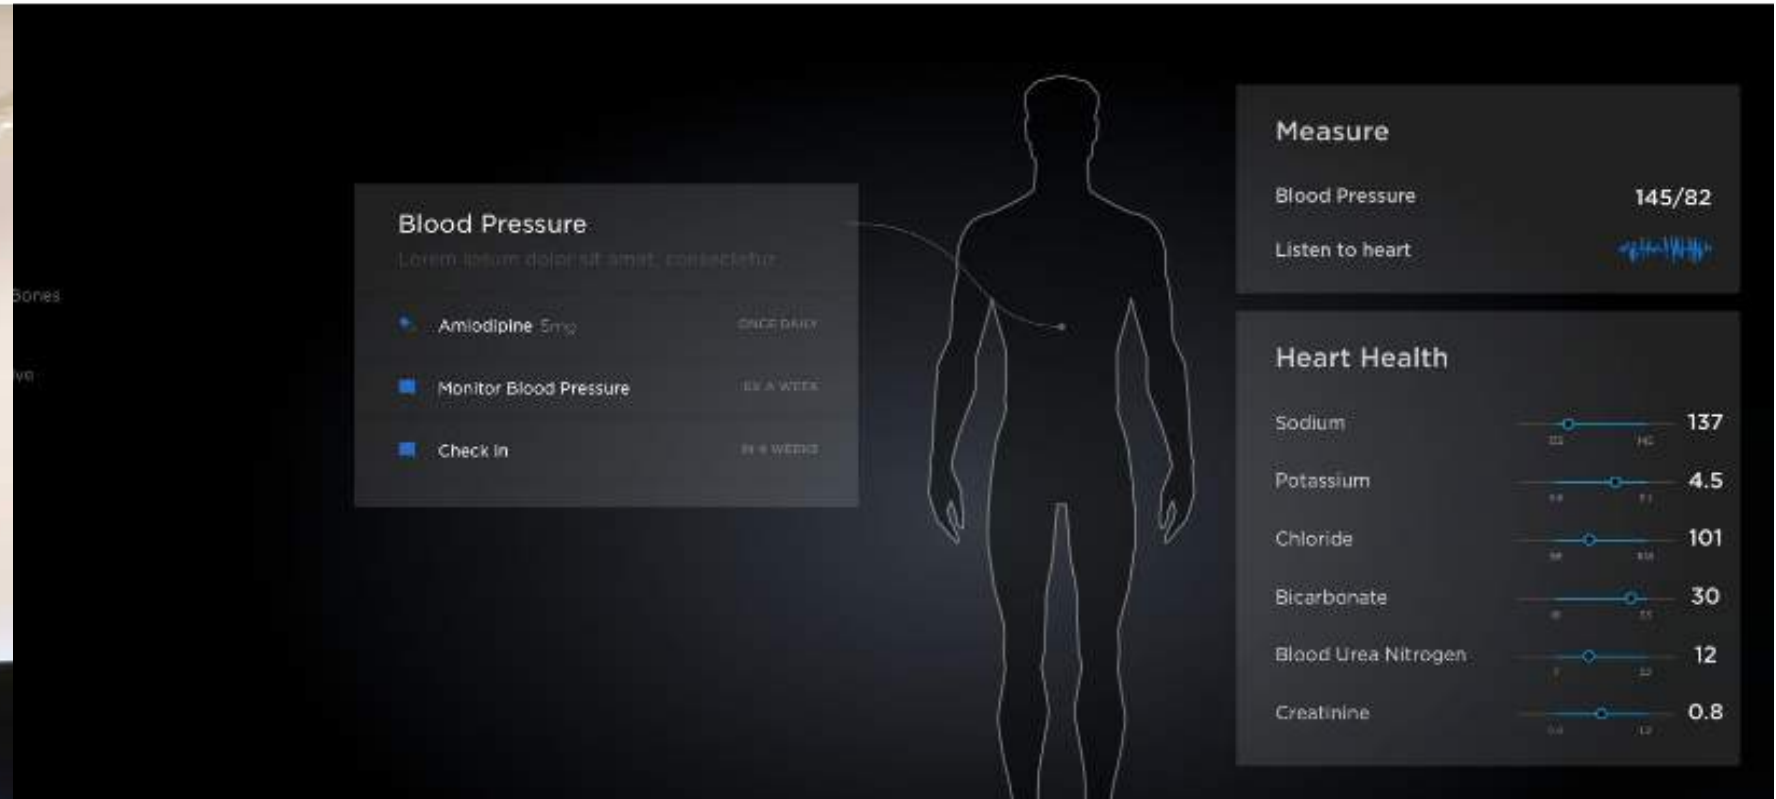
Bones

lyo

Blood Pressure

Lorem ipsum dolor sit amet, consectetur

Amlodipine 5mg ONCE DAILY

Monitor Blood Pressure 1X A WEEK

Check In IN 4 WEEKS

Measure

Blood Pressure 145/82

Listen to heart

Heart Health

Sodium 137

Potassium 4.5

Chloride 101

Bicarbonate 30

Blood Urea Nitrogen 12

Creatinine 0.8